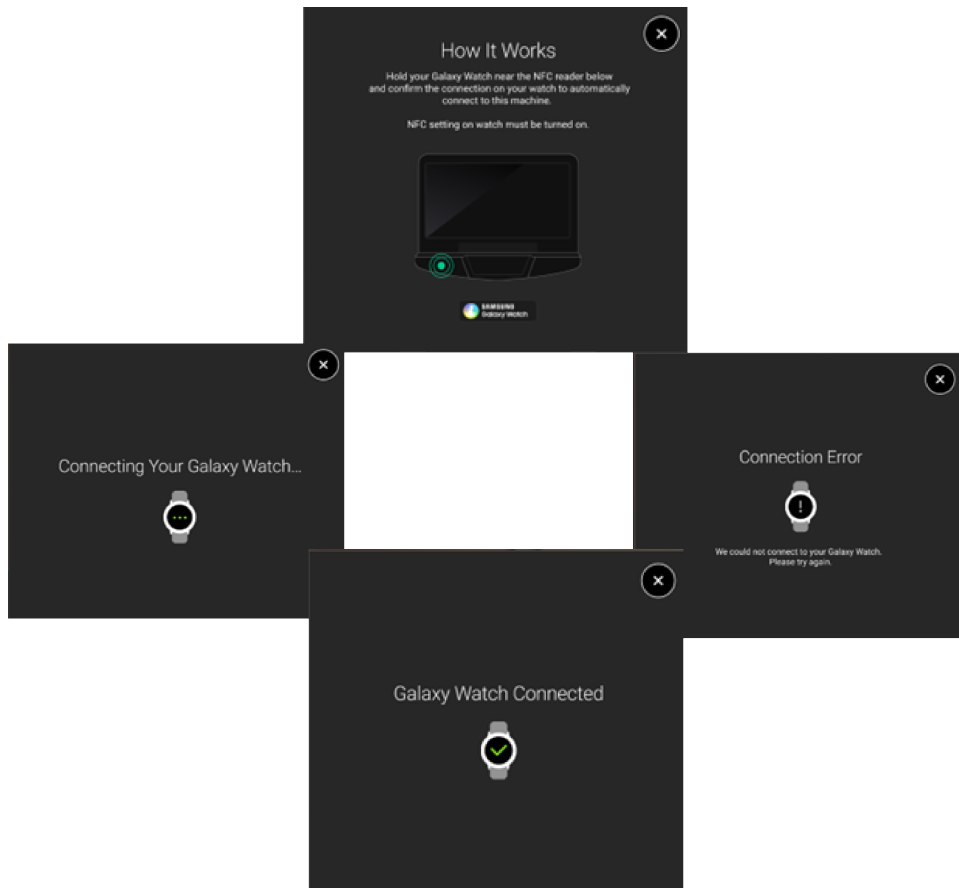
How It Works

Hold your Galaxy Watch near the NFC reader below and confirm the connection on your watch to automatically connect to this machine.

NFC setting on watch must be turned on.

SAMSUNG
Galaxy Watch

Connecting Your Galaxy Watch...

Connection Error

We could not connect to your Galaxy Watch. Please try again.

Galaxy Watch Connected